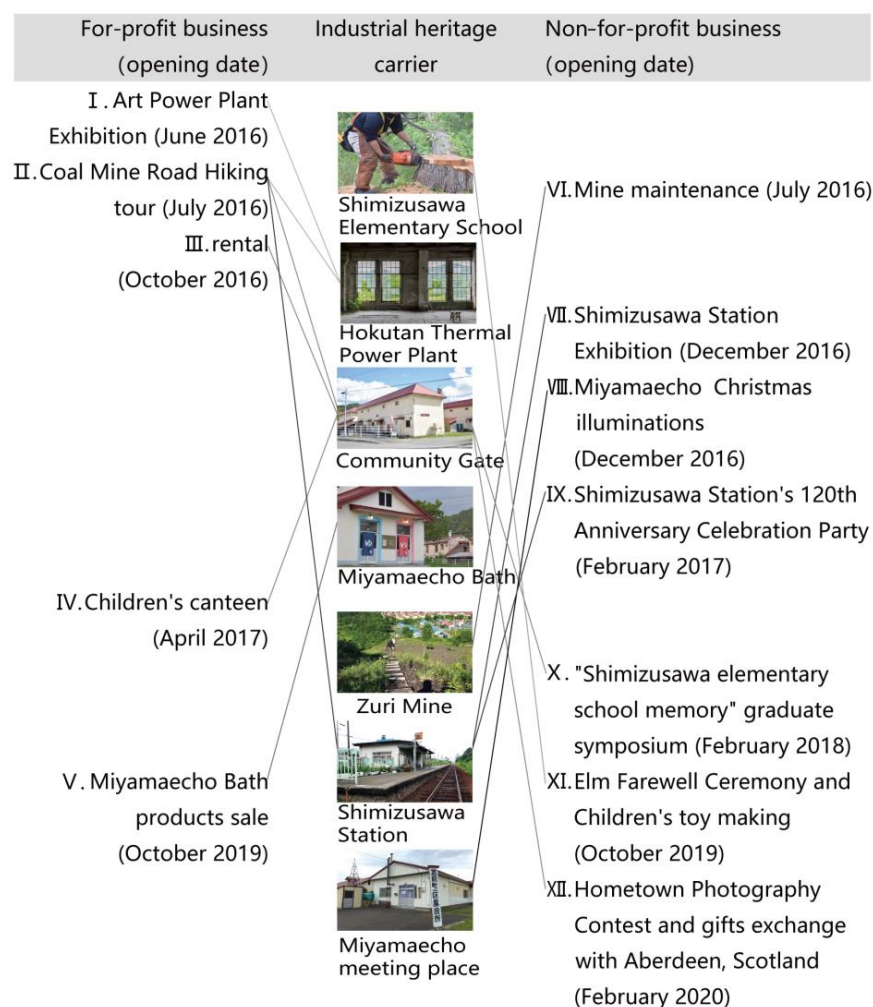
| For-profit business (opening date) | Industrial heritage carrier | Non-for-profit business (opening date) |
|---|---|---|

Ⅰ. Art Power Plant Exhibition (June 2016)
Ⅱ. Coal Mine Road Hiking tour (July 2016)
Ⅲ. rental (October 2016)
Ⅳ. Children's canteen (April 2017)
Ⅴ. Miyamaecho Bath products sale (October 2019)

Shimizusawa Elementary School
Hokutan Thermal Power Plant
Community Gate
Miyamaecho Bath
Zuri Mine
Shimizusawa Station
Miyamaecho meeting place

Ⅵ. Mine maintenance (July 2016)
Ⅶ. Shimizusawa Station Exhibition (December 2016)
Ⅷ. Miyamaecho Christmas illuminations (December 2016)
Ⅸ. Shimizusawa Station's 120th Anniversary Celebration Party (February 2017)
Ⅹ. "Shimizusawa elementary school memory" graduate symposium (February 2018)
Ⅺ. Elm Farewell Ceremony and Children's toy making (October 2019)
Ⅻ. Hometown Photography Contest and gifts exchange with Aberdeen, Scotland (February 2020)